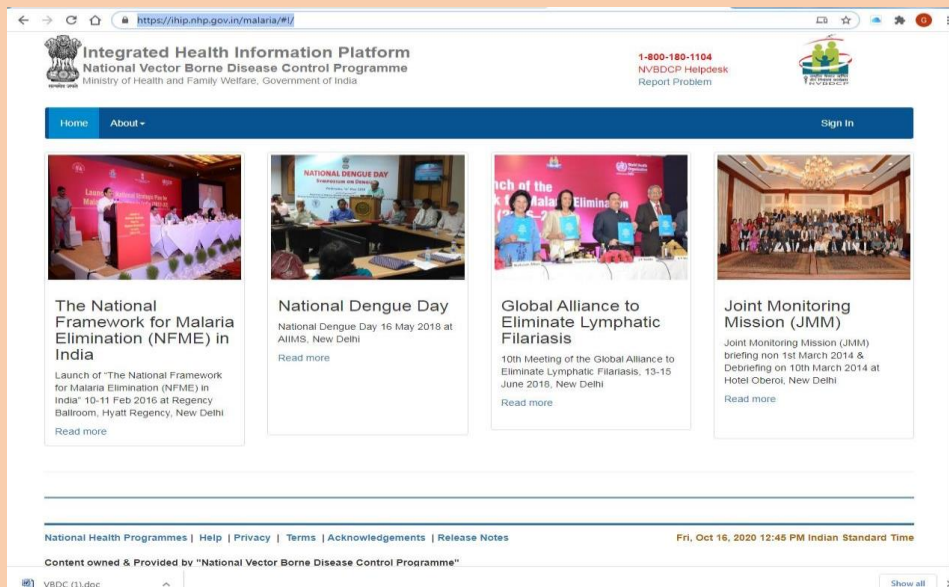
https://ihip.nhp.gov.in/malaria/#!/

Integrated Health Information Platform
National Vector Borne Disease Control Programme
Ministry of Health and Family Welfare, Government of India

1-800-180-1104
NVBDCP Helpdesk
Report Problem

Home About▾ Sign In

The National Framework for Malaria Elimination (NFME) in India

Launch of "The National Framework for Malaria Elimination (NFME) in India" 10-11 Feb 2016 at Regency Ballroom, Hyatt Regency, New Delhi

Read more

National Dengue Day

National Dengue Day 16 May 2018 at AIIMS, New Delhi

Read more

Global Alliance to Eliminate Lymphatic Filariasis

10th Meeting of the Global Alliance to Eliminate Lymphatic Filariasis, 13-15 June 2018, New Delhi

Read more

Joint Monitoring Mission (JMM)

Joint Monitoring Mission (JMM) briefing non 1st March 2014 & Debriefing on 10th March 2014 at Hotel Oberoi, New Delhi

Read more

National Health Programmes | Help | Privacy | Terms | Acknowledgements | Release Notes

Fri, Oct 16, 2020 12:45 PM Indian Standard Time

Content owned & Provided by "National Vector Borne Disease Control Programme"

VBDC (1).doc

Show all